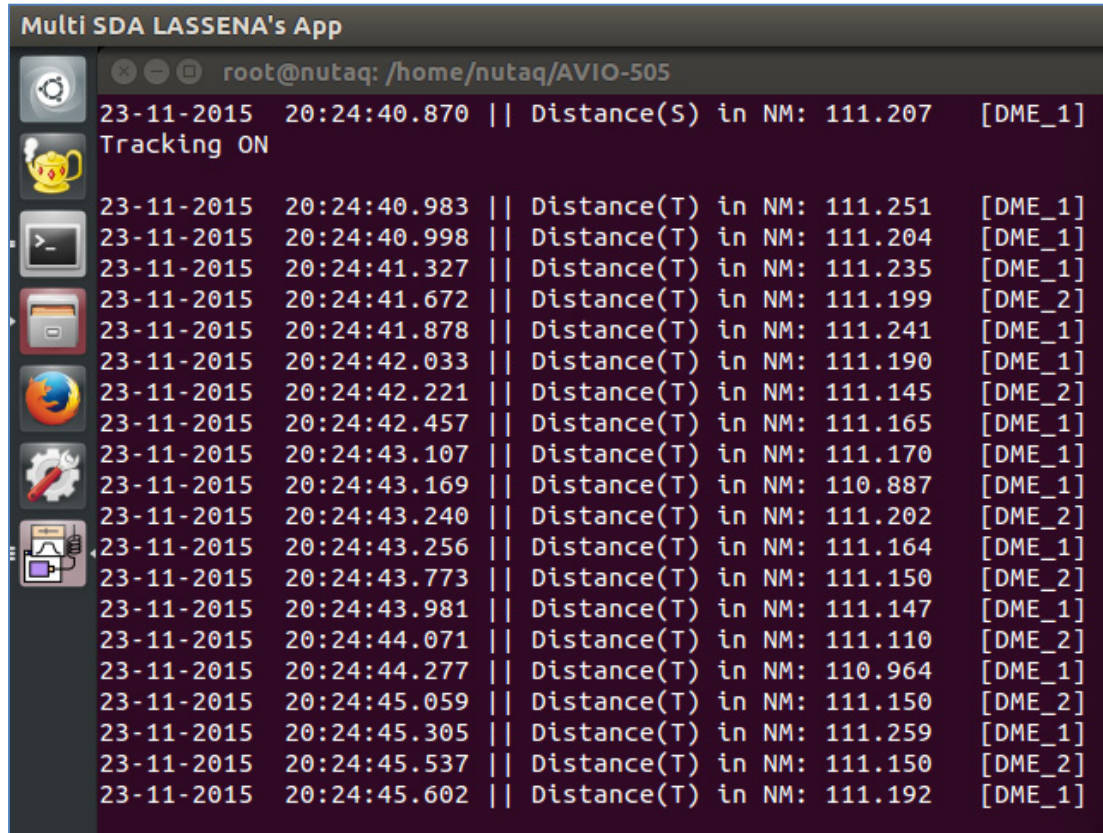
Multi SDA LASSENA's App

root@nutaq: /home/nutaq/AVIO-505

23-11-2015 20:24:40.870 || Distance(S) in NM: 111.207 [DME_1]
Tracking ON

23-11-2015 20:24:40.983 || Distance(T) in NM: 111.251 [DME_1]
23-11-2015 20:24:40.998 || Distance(T) in NM: 111.204 [DME_1]
23-11-2015 20:24:41.327 || Distance(T) in NM: 111.235 [DME_1]
23-11-2015 20:24:41.672 || Distance(T) in NM: 111.199 [DME_2]
23-11-2015 20:24:41.878 || Distance(T) in NM: 111.241 [DME_1]
23-11-2015 20:24:42.033 || Distance(T) in NM: 111.190 [DME_1]
23-11-2015 20:24:42.221 || Distance(T) in NM: 111.145 [DME_2]
23-11-2015 20:24:42.457 || Distance(T) in NM: 111.165 [DME_1]
23-11-2015 20:24:43.107 || Distance(T) in NM: 111.170 [DME_1]
23-11-2015 20:24:43.169 || Distance(T) in NM: 110.887 [DME_1]
23-11-2015 20:24:43.240 || Distance(T) in NM: 111.202 [DME_2]
23-11-2015 20:24:43.256 || Distance(T) in NM: 111.164 [DME_1]
23-11-2015 20:24:43.773 || Distance(T) in NM: 111.150 [DME_2]
23-11-2015 20:24:43.981 || Distance(T) in NM: 111.147 [DME_1]
23-11-2015 20:24:44.071 || Distance(T) in NM: 111.110 [DME_2]
23-11-2015 20:24:44.277 || Distance(T) in NM: 110.964 [DME_1]
23-11-2015 20:24:45.059 || Distance(T) in NM: 111.150 [DME_2]
23-11-2015 20:24:45.305 || Distance(T) in NM: 111.259 [DME_1]
23-11-2015 20:24:45.537 || Distance(T) in NM: 111.150 [DME_2]
23-11-2015 20:24:45.602 || Distance(T) in NM: 111.192 [DME_1]